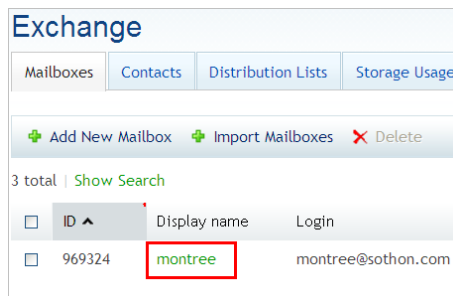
Exchange

Mailboxes | Contacts | Distribution Lists | Storage Usage

Add New Mailbox  Import Mailboxes  Delete

3 total | Show Search

| | ID | Display name | Login |
|---|---|---|---|
| | 969324 | montree | montree@sothon.com |